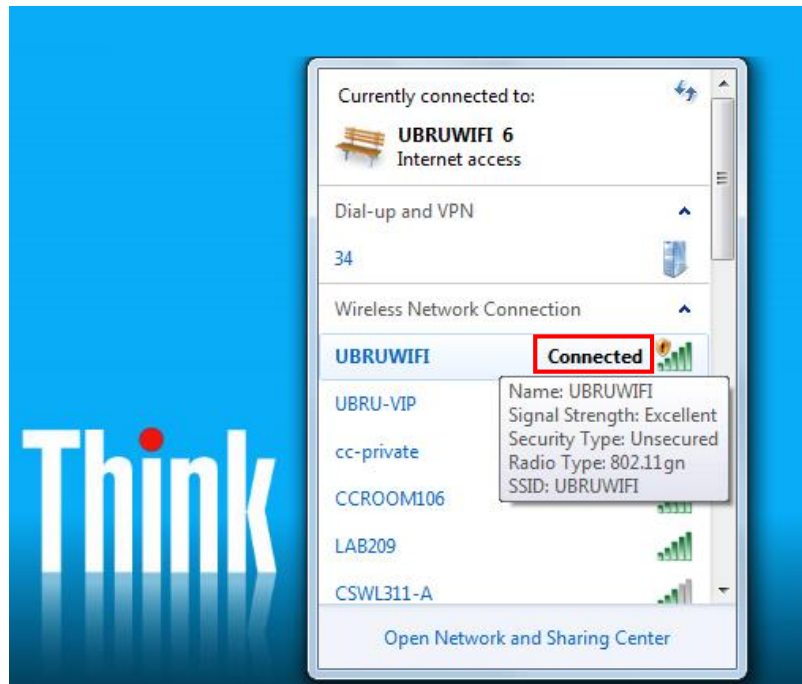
Currently connected to:

UBRUWIFI 6
Internet access

Dial-up and VPN

34

Wireless Network Connection

UBRUWIFI Connected

Name: UBRUWIFI
Signal Strength: Excellent
Security Type: Unsecured
Radio Type: 802.11gn
SSID: UBRUWIFI

UBRU-VIP

cc-private

CCROOM106

LAB209

CSWL311-A

Open Network and Sharing Center

Think